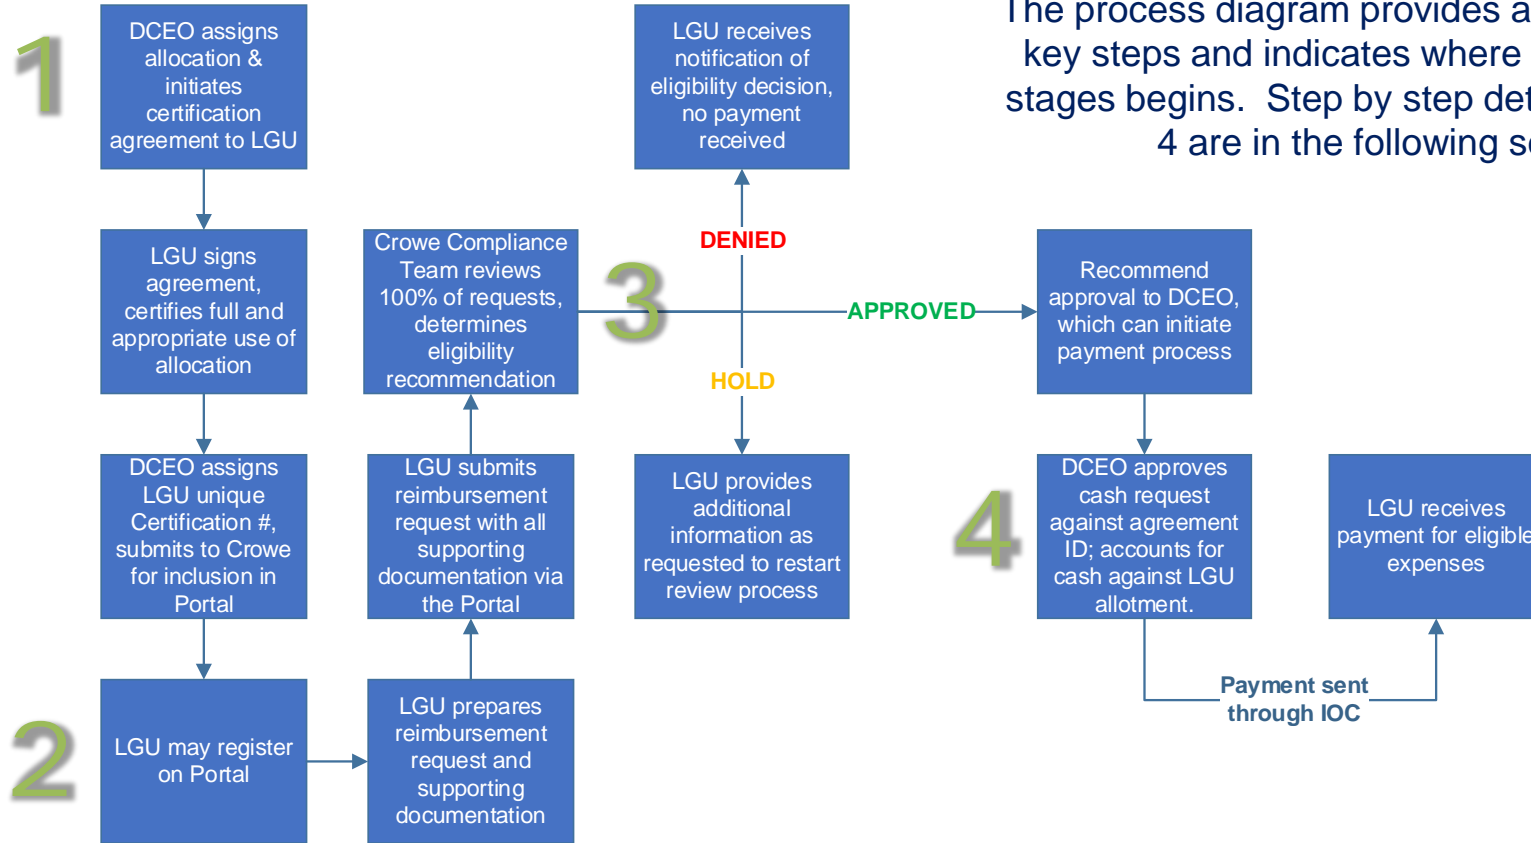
The process diagram provides a key steps and indicates where stages begins. Step by step det 4 are in the following s

1

DCEO assigns allocation & initiates certification agreement to LGU

LGU signs agreement, certifies full and appropriate use of allocation

DCEO assigns LGU unique Certification #, submits to Crowe for inclusion in Portal

2

LGU may register on Portal

LGU prepares reimbursement request and supporting documentation

LGU submits reimbursement request with all supporting documentation via the Portal

Crowe Compliance Team reviews 100% of requests, determines eligibility recommendation

3

LGU receives notification of eligibility decision, no payment received

DENIED

APPROVED

HOLD

LGU provides additional information as requested to restart review process

Recommend approval to DCEO, which can initiate payment process

4

DCEO approves cash request against agreement ID; accounts for cash against LGU allotment.

LGU receives payment for eligible expenses

Payment sent through IOC